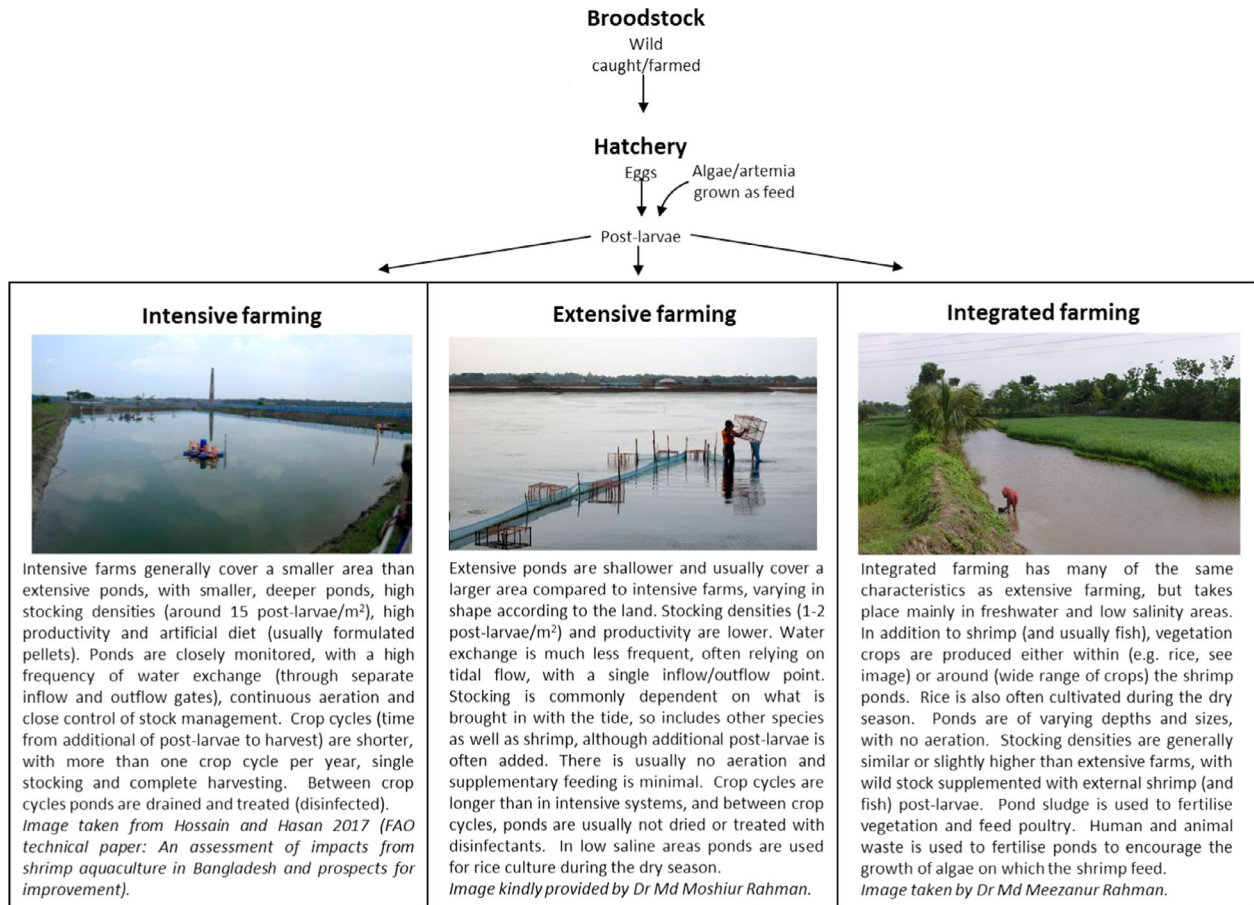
**Broodstock**
Wild caught/farmed

**Hatchery**
Eggs
Algae/artemia grown as feed

Post-larvae

**Intensive farming**

Intensive farms generally cover a smaller area than extensive ponds, with smaller, deeper ponds, high stocking densities (around 15 post-larvae/m$^2$), high productivity and artificial diet (usually formulated pellets). Ponds are closely monitored, with a high frequency of water exchange (through separate inflow and outflow gates), continuous aeration and close control of stock management. Crop cycles (time from additional of post-larvae to harvest) are shorter, with more than one crop cycle per year, single stocking and complete harvesting. Between crop cycles ponds are drained and treated (disinfected).
*Image taken from Hossain and Hasan 2017 (FAO technical paper: An assessment of impacts from shrimp aquaculture in Bangladesh and prospects for improvement).*

**Extensive farming**

Extensive ponds are shallower and usually cover a larger area compared to intensive farms, varying in shape according to the land. Stocking densities (1-2 post-larvae/m$^2$) and productivity are lower. Water exchange is much less frequent, often relying on tidal flow, with a single inflow/outflow point. Stocking is commonly dependent on what is brought in with the tide, so includes other species as well as shrimp, although additional post-larvae is often added. There is usually no aeration and supplementary feeding is minimal. Crop cycles are longer than in intensive systems, and between crop cycles, ponds are usually not dried or treated with disinfectants. In low saline areas ponds are used for rice culture during the dry season.
*Image kindly provided by Dr Md Moshiur Rahman.*

**Integrated farming**

Integrated farming has many of the same characteristics as extensive farming, but takes place mainly in freshwater and low salinity areas. In addition to shrimp (and usually fish), vegetation crops are produced either within (e.g. rice, see image) or around (wide range of crops) the shrimp ponds. Rice is also often cultivated during the dry season. Ponds are of varying depths and sizes, with no aeration. Stocking densities are generally similar or slightly higher than extensive farms, with wild stock supplemented with external shrimp (and fish) post-larvae. Pond sludge is used to fertilise vegetation and feed poultry. Human and animal waste is used to fertilise ponds to encourage the growth of algae on which the shrimp feed.
*Image taken by Dr Md Meezanur Rahman.*